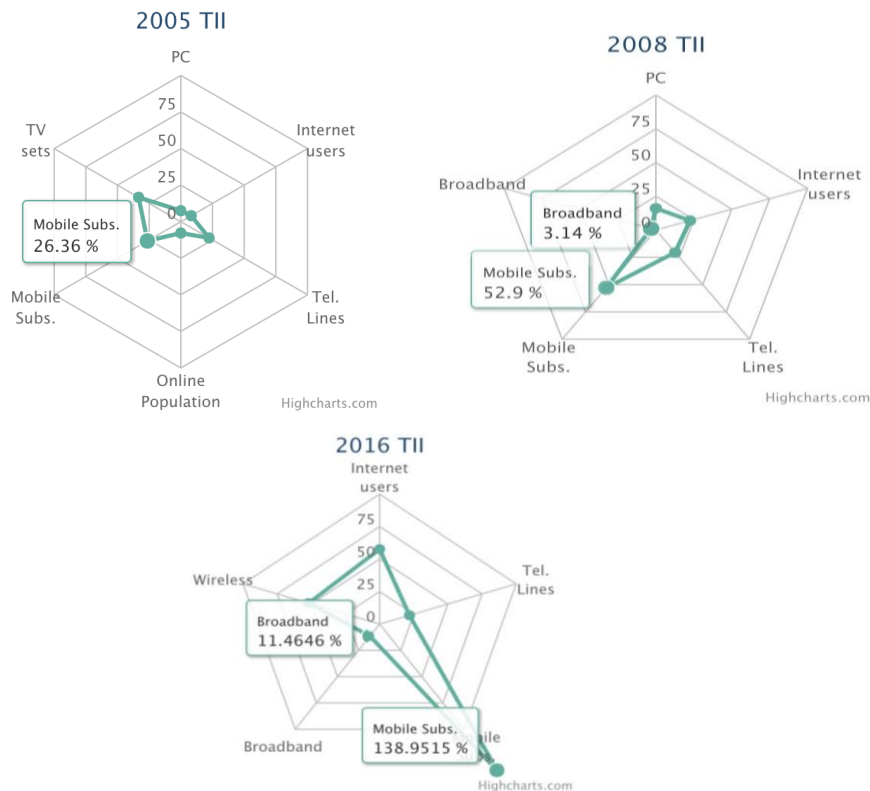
2005 TII

PC

75

50

25

0

Internet users

TV sets

Mobile Subs.
26.36 %

Mobile Subs.

Tel. Lines

Online Population

Highcharts.com

2008 TII

PC

75

50

25

0

Internet users

Broadband

Broadband
3.14 %

Mobile Subs.
52.9 %

Mobile Subs.

Tel. Lines

Highcharts.com

2016 TII

Internet users

75

50

25

0

Tel. Lines

Wireless

Broadband
11.4646 %

Broadband

Mobile Subs.
138.9515 %

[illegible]ile

Highcharts.com